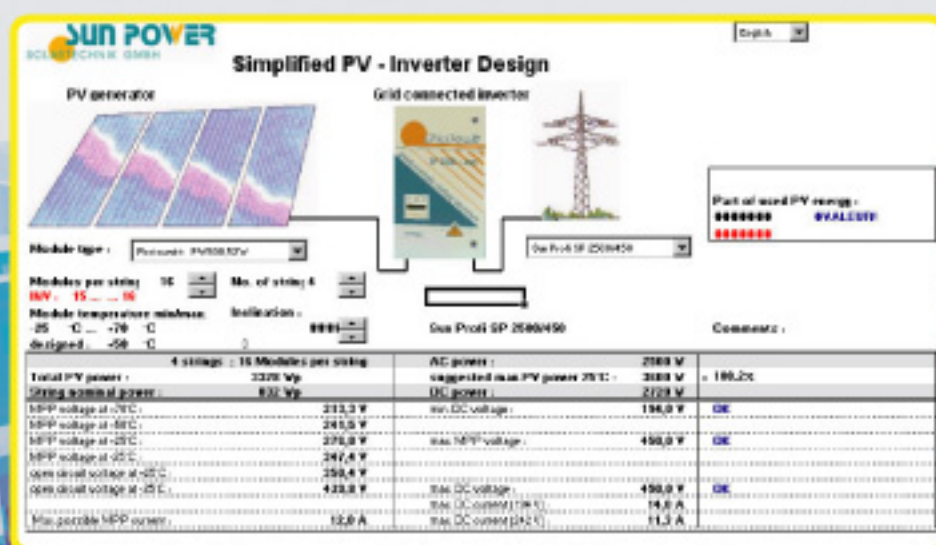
SUN POWER
SOLARTECHNIK GMBH

English

Simplified PV - Inverter Design

PV generator

Grid connected inverter

Part of used PV energy :
######## #VALUE!
########

Module type : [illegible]

Sun Profi SP 2500/450

Modules per string 16 No. of string 4
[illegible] 15 ... 16

Module temperature min/max: Inclination :
-25 °C ... +70 °C
designed : -50 °C

Sun Profi SP 2500/450

Comments :

| 4 strings : 16 Modules per string | | AC power : | 2500 W | |
|---|---|---|---|---|
| Total PV power : | 3328 Wp | suggested max PV power 25°C : | 3000 W | = 100,2% |
| String nominal power : | 832 Wp | DC power : | 2720 W | |
| MPP voltage at +70°C : | 213,3 V | min. DC voltage : | 196,0 V | OK |
| MPP voltage at -50°C : | 241,5 V | | | |
| MPP voltage at +25°C : | 270,0 V | max. MPP voltage : | 450,0 V | OK |
| MPP voltage at -25°C : | 247,4 V | | | |
| open circuit voltage at +25°C : | 350,4 V | | | |
| open circuit voltage at -25°C : | 423,0 V | max. DC voltage : | 450,0 V | OK |
| | | max. DC current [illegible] : | 14,0 A | |
| Max. possible MPP current : | 12,0 A | max. DC current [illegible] : | 11,3 A | |